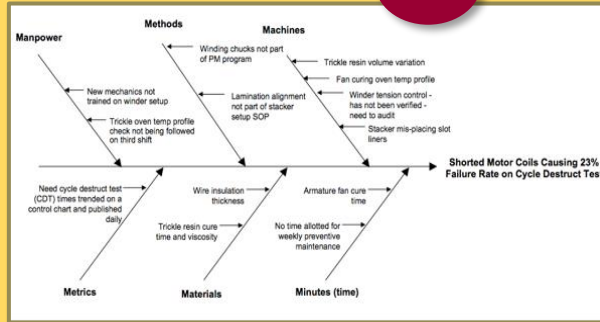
Manpower

Methods

Machines

Winding chucks not part of PM program

Trickle resin volume variation

Fan curing oven temp profile

New mechanics not trained on winder setup

Lamination alignment not part of stacker setup SOP

Winder tension control - has not been verified - need to audit

Trickle oven temp profile check not being followed on third shift

Stacker mis-placing slot liners

Shorted Motor Coils Causing 23% Failure Rate on Cycle Destruct Tes

Need cycle destruct test (CDT) times trended on a control chart and published daily

Wire insulation thickness

Armature fan cure time

Trickle resin cure time and viscosity

No time allotted for weekly preventive maintenance

Metrics

Materials

Minutes (time)